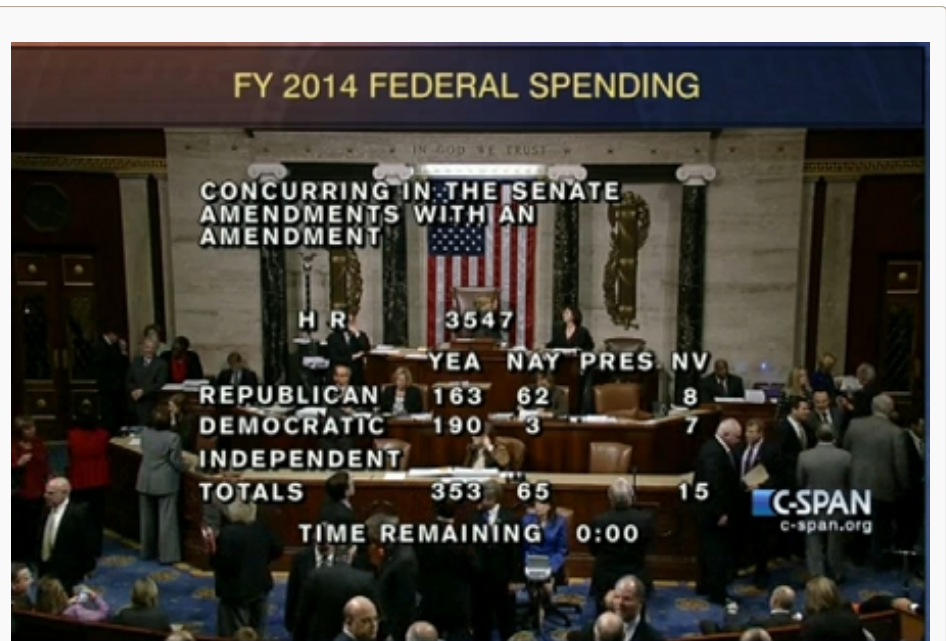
FY 2014 FEDERAL SPENDING

IN GOD WE TRUST

CONCURRING IN THE SENATE AMENDMENTS WITH AN AMENDMENT

H R 3547

|  | YEA | NAY | PRES | NV |
|---|---|---|---|---|
| REPUBLICAN | 163 | 62 |  | 8 |
| DEMOCRATIC | 190 | 3 |  | 7 |
| INDEPENDENT |  |  |  |  |
| TOTALS | 353 | 65 |  | 15 |

TIME REMAINING 0:00

C-SPAN
c-span.org